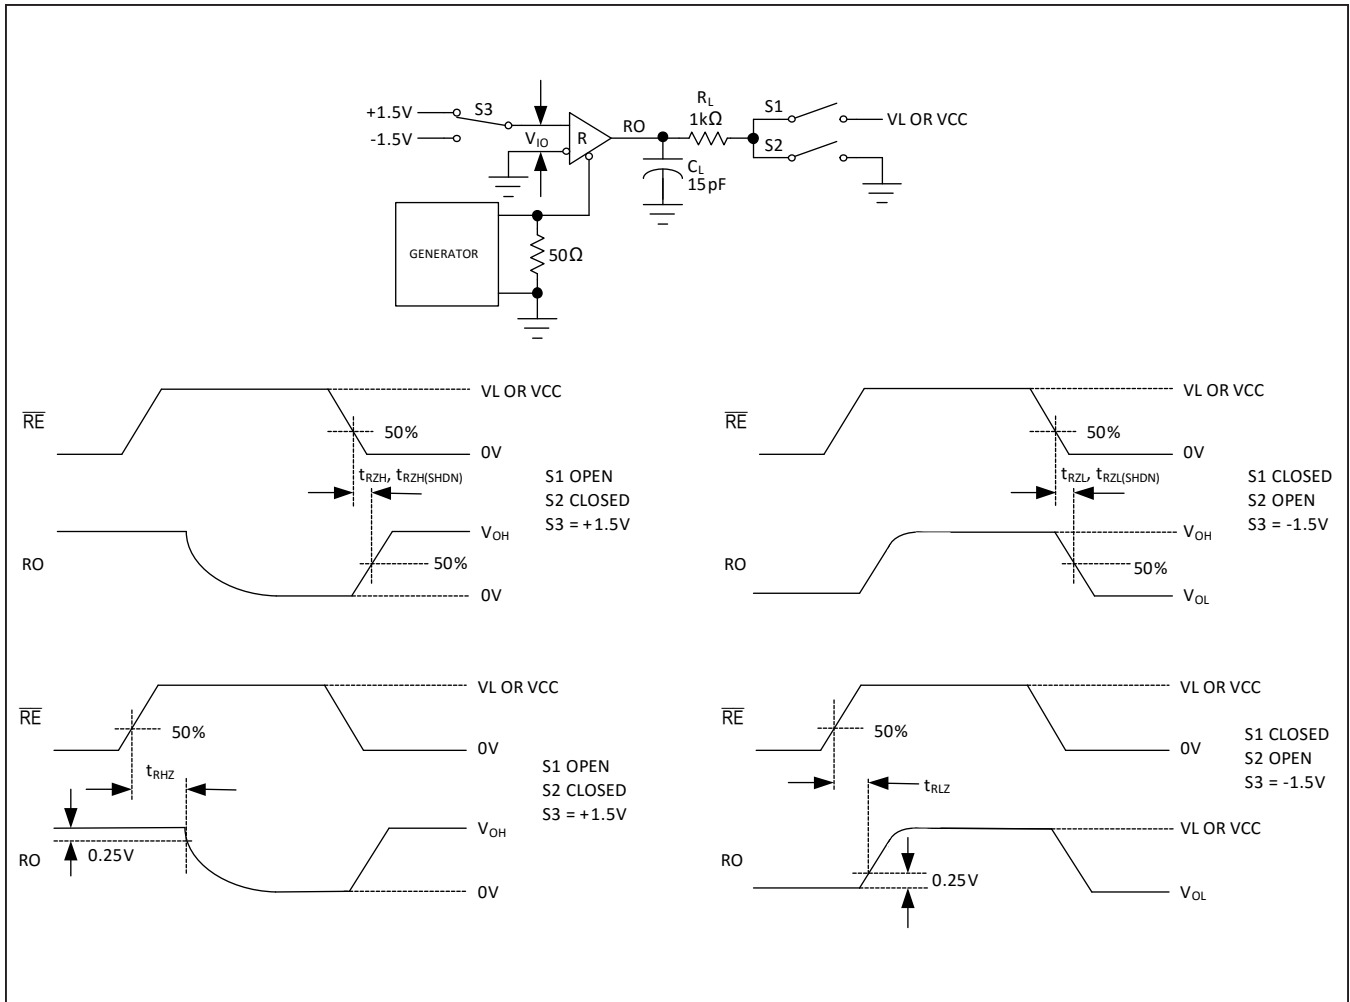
+1.5V
-1.5V
S3
$V_{IO}$
R
RO
$R_L$
1kΩ
S1
S2
VL OR VCC
$C_L$
15pF
GENERATOR
50Ω

$\overline{RE}$
VL OR VCC
50%
0V
$t_{RZH}$, $t_{RZH(SHDN)}$
S1 OPEN
S2 CLOSED
S3 = +1.5V
RO
$V_{OH}$
50%
0V

$\overline{RE}$
VL OR VCC
50%
0V
$t_{RZL}$, $t_{RZL(SHDN)}$
S1 CLOSED
S2 OPEN
S3 = -1.5V
RO
$V_{OH}$
50%
$V_{OL}$

$\overline{RE}$
VL OR VCC
50%
0V
$t_{RHZ}$
S1 OPEN
S2 CLOSED
S3 = +1.5V
RO
0.25V
$V_{OH}$
0V

$\overline{RE}$
VL OR VCC
50%
0V
S1 CLOSED
S2 OPEN
S3 = -1.5V
$t_{RLZ}$
RO
VL OR VCC
0.25V
$V_{OL}$